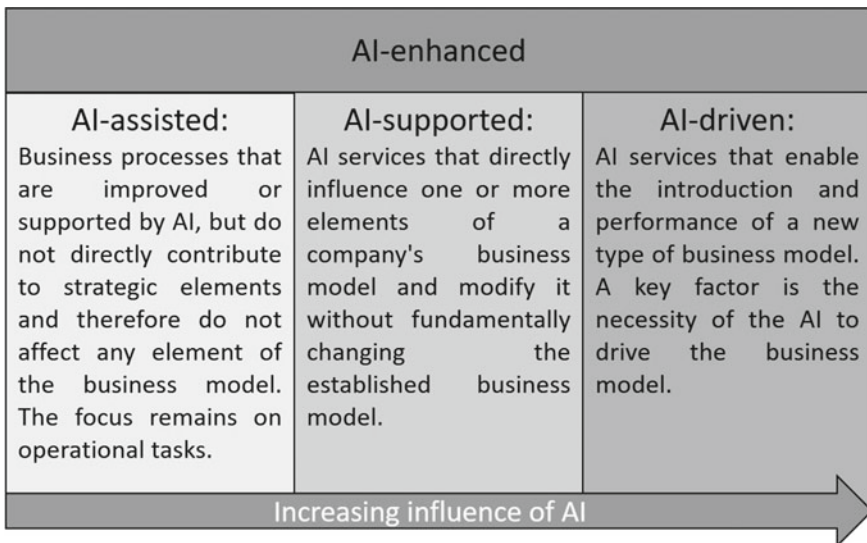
AI-enhanced

| AI-assisted: | AI-supported: | AI-driven: |
|---|---|---|
| Business processes that are improved or supported by AI, but do not directly contribute to strategic elements and therefore do not affect any element of the business model. The focus remains on operational tasks. | AI services that directly influence one or more elements of a company's business model and modify it without fundamentally changing the established business model. | AI services that enable the introduction and performance of a new type of business model. A key factor is the necessity of the AI to drive the business model. |

Increasing influence of AI